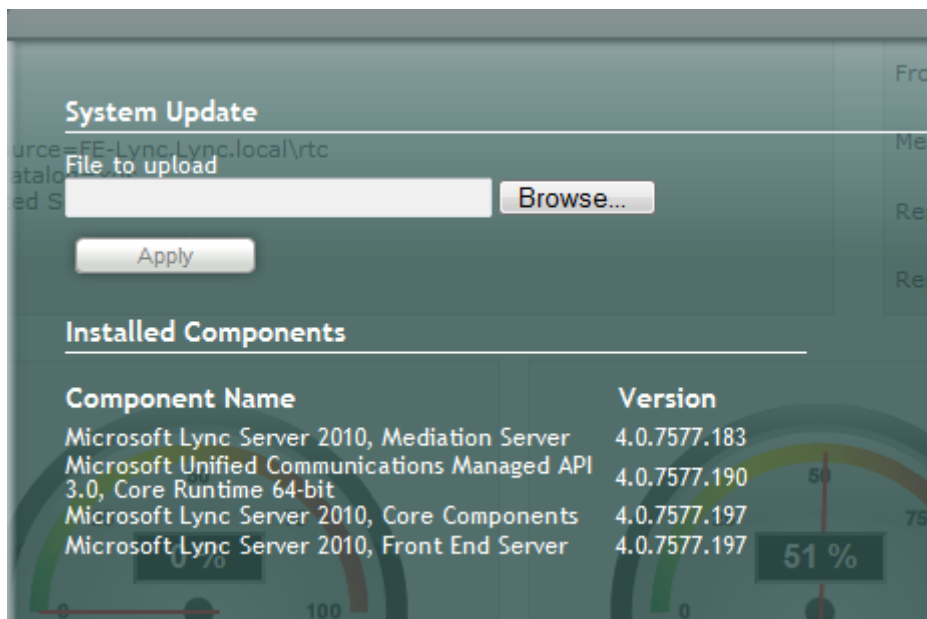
Fro

System Update

urce=FE-Lync.Lync.local\rtc
atalo
ed S

File to upload

Browse...

Me

Re

Apply

Re

Installed Components

| Component Name | Version |
|---|---|
| Microsoft Lync Server 2010, Mediation Server | 4.0.7577.183 |
| Microsoft Unified Communications Managed API 3.0, Core Runtime 64-bit | 4.0.7577.190 |
| Microsoft Lync Server 2010, Core Components | 4.0.7577.197 |
| Microsoft Lync Server 2010, Front End Server | 4.0.7577.197 |

0 %

0

100

50

75

51 %

0